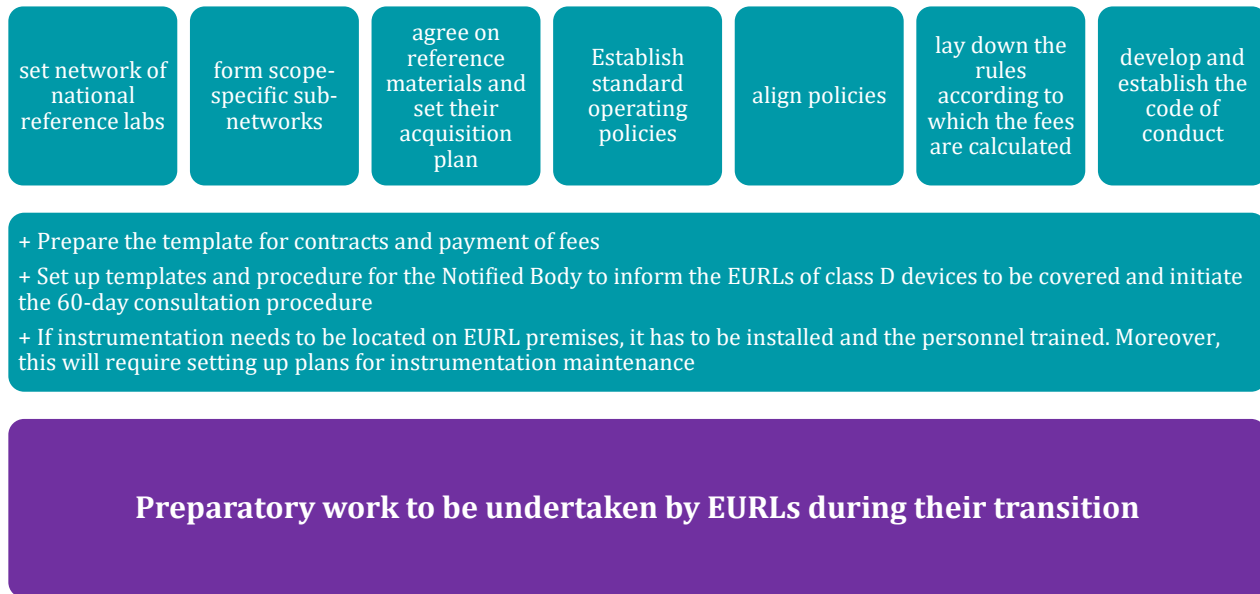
set network of national reference labs

form scope-specific sub-networks

agree on reference materials and set their acquisition plan

Establish standard operating policies

align policies

lay down the rules according to which the fees are calculated

develop and establish the code of conduct

+ Prepare the template for contracts and payment of fees

+ Set up templates and procedure for the Notified Body to inform the EURLs of class D devices to be covered and initiate the 60-day consultation procedure

+ If instrumentation needs to be located on EURL premises, it has to be installed and the personnel trained. Moreover, this will require setting up plans for instrumentation maintenance

Preparatory work to be undertaken by EURLs during their transition